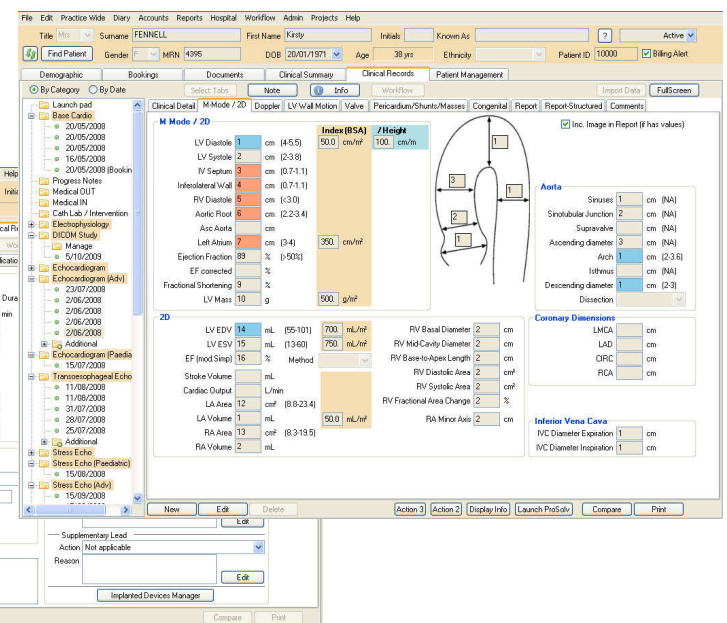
File Edit Practice Wide Diary Accounts Reports Hospital Workflow Admin Projects Help

Title Mrs Surname FENNELL First Name Kirsty Initials Known As ? Active

Find Patient Gender F MRN 4395 DOB 20/01/1971 Age 38 yrs Ethnicity Patient ID 10000 Billing Alert

Demographic Bookings Documents Clinical Summary Clinical Records Patient Management

By Category By Date Select Tabs Note Info Workflow Import Data FullScreen

Launch pad
Base Cardio
20/05/2008
20/05/2008
20/05/2008
16/05/2008
20/05/2008 (Bookin
Progress Notes
Medical OUT
Medical IN
Cath Lab / Intervention
Electrophysiology
DICOM Study
Manage
5/10/2009
Echocardiogram
Echocardiogram (Adv)
23/07/2008
2/06/2008
2/06/2008
2/06/2008
2/06/2008
Additional
Echocardiogram (Paedia
15/07/2008
Transoesophageal Echo
11/08/2008
11/08/2008
31/07/2008
28/07/2008
25/07/2008
Additional
Stress Echo
Stress Echo (Paediatric)
15/08/2008
Stress Echo (Adv)
15/09/2008

Clinical Detail M-Mode / 2D Doppler LV Wall Motion Valve Pericardium/Shunts/Masses Congenital Report Report-Structured Comments

M Mode / 2D
Index (BSA) / Height
LV Diastole 1 cm (4-5.5) 50.0 cm/m² 100. cm/m
LV Systole 2 cm (2-3.8)
IV Septum 3 cm (0.7-1.1)
Interolateral Wall 4 cm (0.7-1.1)
RV Diastole 5 cm (<3.0)
Aortic Root 6 cm (2.2-3.4)
Asc Aorta cm
Left Atrium 7 cm (3-4) 350. cm/m²
Ejection Fraction 89 % (>50%)
EF corrected %
Fractional Shortening 9 %
LV Mass 10 g 500. g/m²

Inc. Image in Report (if has values)

1
3
1
2
1

Aorta
Sinuses 1 cm (NA)
Sinotubular Junction 2 cm (NA)
Supravalve cm (NA)
Ascending diameter 3 cm (NA)
Arch 1 cm (2-3.6)
Isthmus cm (NA)
Descending diameter 1 cm (2-3)
Dissection

2D
LV EDV 14 mL (55-101) 700 mL/m²
LV ESV 15 mL (13-60) 750 mL/m²
EF (mod Simp) 16 % Method
Stroke Volume mL
Cardiac Output L/min
LA Area 12 cm² (8.8-23.4)
LA Volume 1 mL 50.0 mL/m²
RA Area 13 cm² (8.3-19.5)
RA Volume 2 mL

RV Basal Diameter 2 cm
RV Mid-Cavity Diameter 2 cm
RV Base-to-Apex Length 2 cm
RV Diastolic Area 2 cm²
RV Systolic Area 2 cm²
RV Fractional Area Change 2 %
RA Minor Axis 2 cm

Coronary Dimensions
LMCA cm
LAD cm
CIRC cm
RCA cm

Inferior Vena Cava
IVC Diameter Expiration 1 cm
IVC Diameter Inspiration 1 cm

New Edit Delete Action 3 Action 2 Display Info Launch ProSolv Compare Print

Help
Initi
cal Re
Wo
lication
Dura
min

Edit
Supplementary Lead
Action Not applicable
Reason
Edit
Implanted Devices Manager
Compare Print